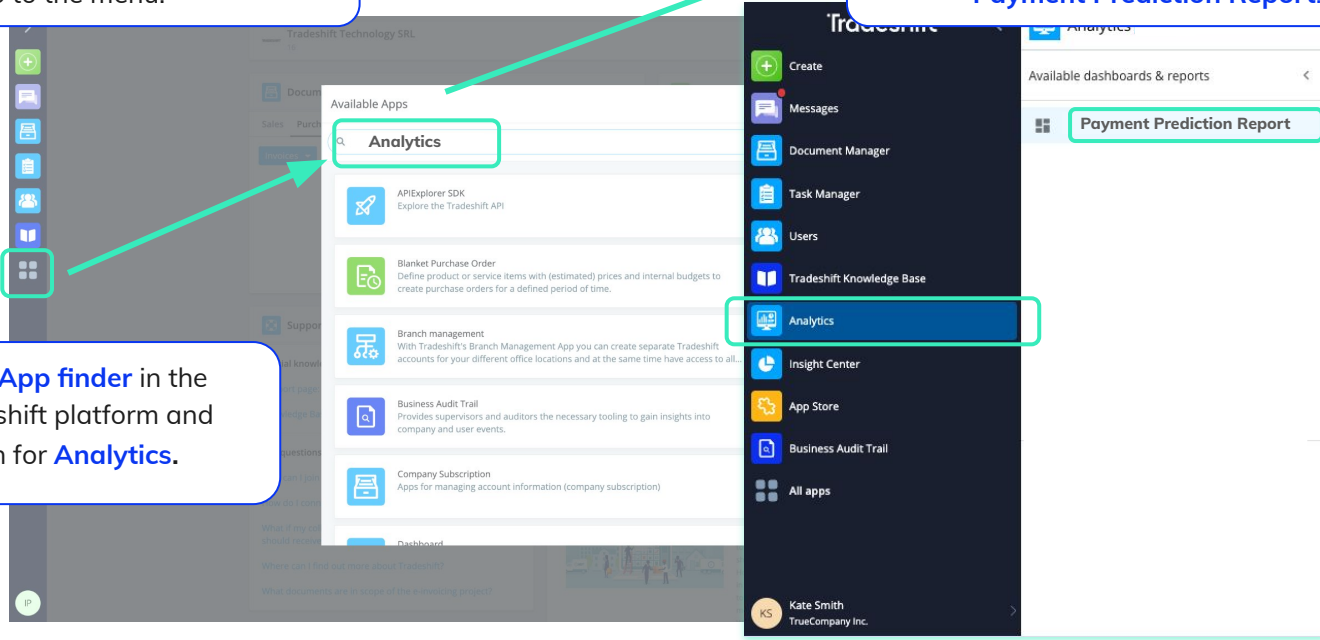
to the menu.

Payment Prediction Report

Tradeshift Technology SRL

Available Apps

Analytics

APIExplorer SDK
Explore the Tradeshift API

Blanket Purchase Order
Define product or service items with (estimated) prices and internal budgets to create purchase orders for a defined period of time.

Branch management
With Tradeshift's Branch Management App you can create separate Tradeshift accounts for your different office locations and at the same time have access to all...

Business Audit Trail
Provides supervisors and auditors the necessary tooling to gain insights into company and user events.

Company Subscription
Apps for managing account information (company subscription)

Dashboard

App finder in the shift platform and n for Analytics.

Tradeshift

Create
Messages
Document Manager
Task Manager
Users
Tradeshift Knowledge Base
Analytics
Insight Center
App Store
Business Audit Trail
All apps

KS
Kate Smith
TrueCompany Inc.

Analytics
Available dashboards & reports
Payment Prediction Report